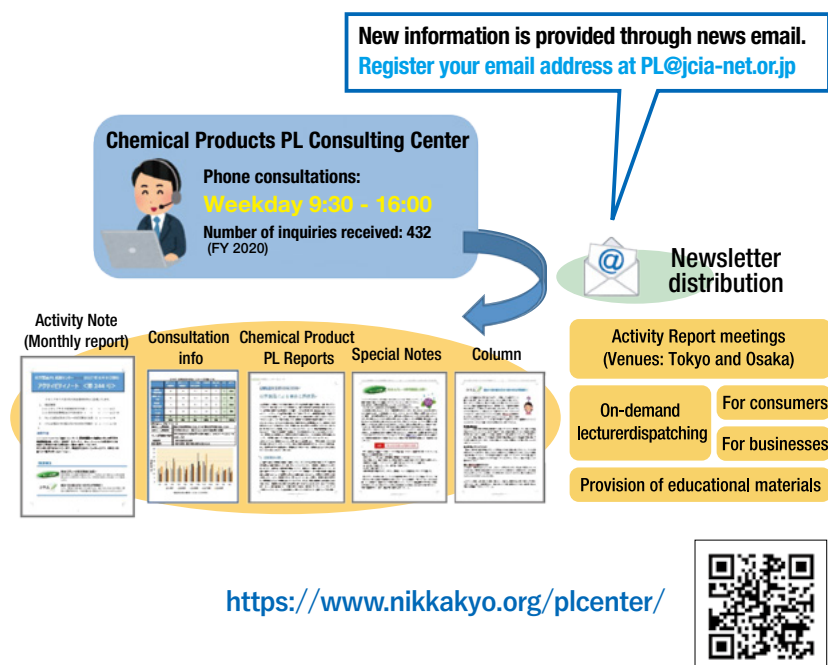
New information is provided through news email.
Register your email address at PL@jcia-net.or.jp

Chemical Products PL Consulting Center

Phone consultations:
Weekday 9:30 - 16:00
Number of inquiries received: 432
(FY 2020)

Newsletter distribution

Activity Note (Monthly report)

Consultation info

Chemical Product PL Reports

Special Notes

Column

Activity Report meetings (Venues: Tokyo and Osaka)

On-demand lecturerdispatching

For consumers

For businesses

Provision of educational materials

https://www.nikkakyo.org/plcenter/